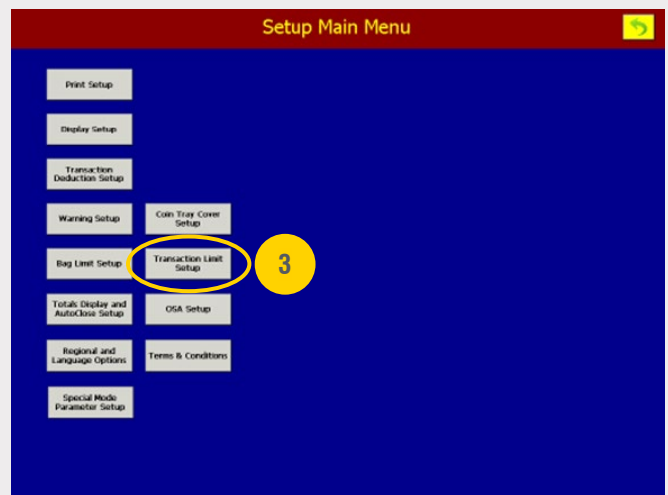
Setup Main Menu

Print Setup

Display Setup

Transaction Deduction Setup

Warning Setup

Coin Tray Cover Setup

Bag Limit Setup

Transaction Limit Setup

3

Totals Display and AutoClose Setup

OSA Setup

Regional and Language Options

Terms & Conditions

Special Mode Parameter Setup